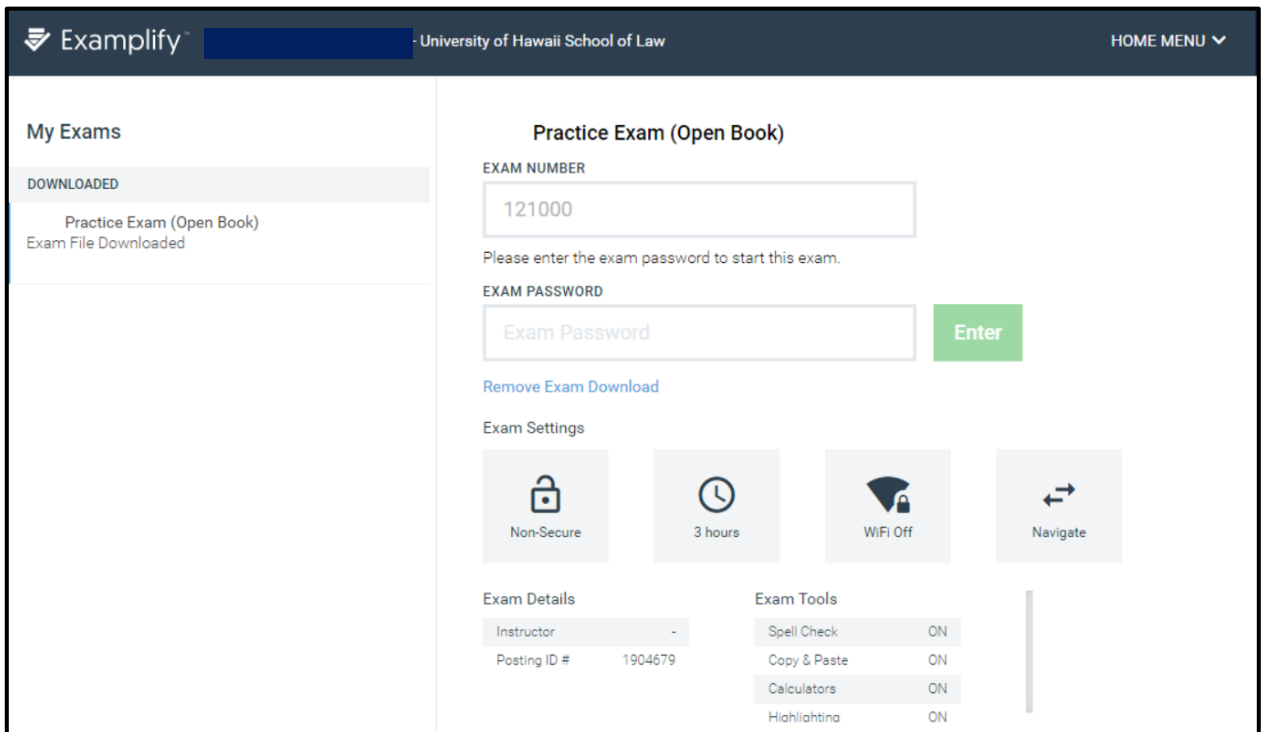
Examplify™ - University of Hawaii School of Law

HOME MENU

My Exams

DOWNLOADED

Practice Exam (Open Book)
Exam File Downloaded

Practice Exam (Open Book)

EXAM NUMBER

121000

Please enter the exam password to start this exam.

EXAM PASSWORD

Exam Password

Enter

Remove Exam Download

Exam Settings

Non-Secure

3 hours

WiFi Off

Navigate

Exam Details

| Instructor | - |
|---|---|
| Posting ID # | 1904679 |

Exam Tools

| Spell Check | ON |
|---|---|
| Copy & Paste | ON |
| Calculators | ON |
| Highlighting | ON |